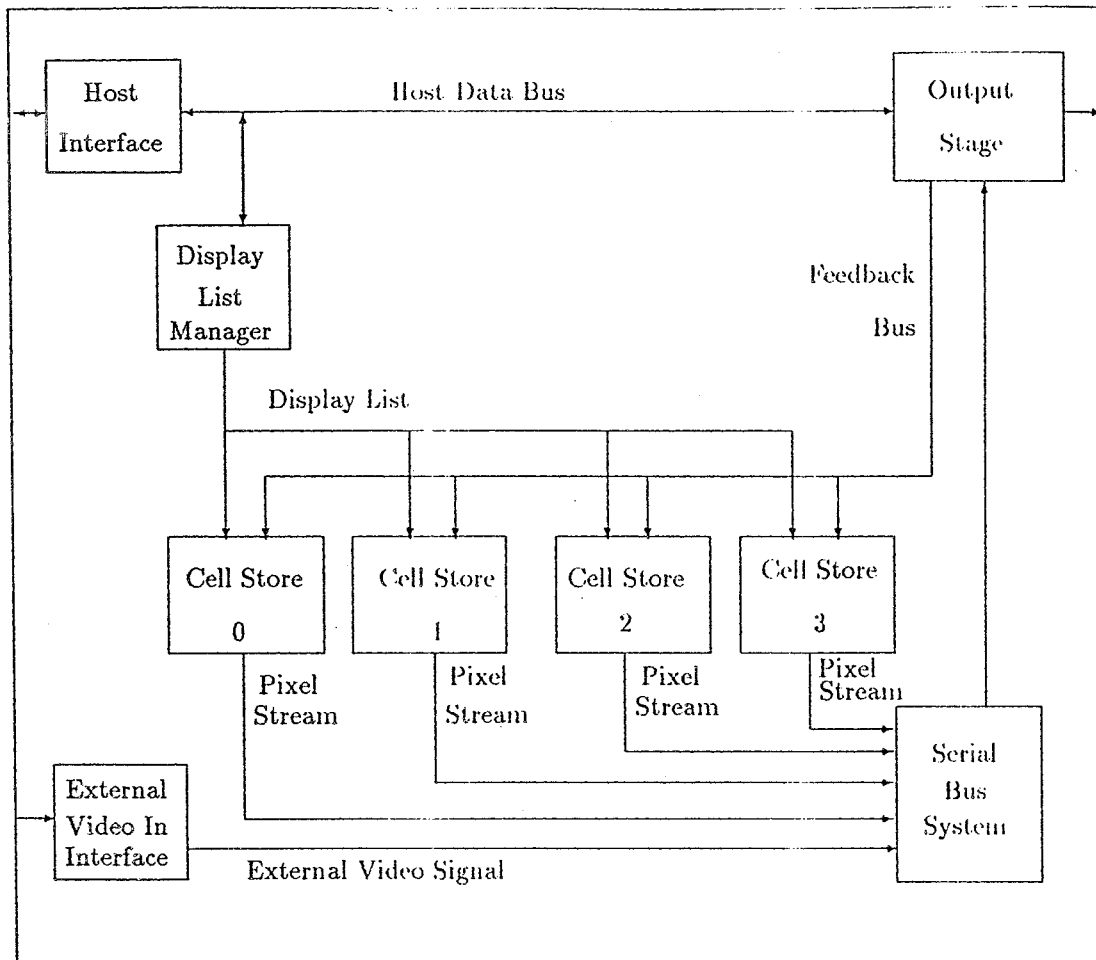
Host Interface

Host Data Bus

Output Stage

Display List Manager

Feedback Bus

Display List

Cell Store 0

Cell Store 1

Cell Store 2

Cell Store 3

Pixel Stream

Pixel Stream

Pixel Stream

Pixel Stream

Serial Bus System

External Video In Interface

External Video Signal